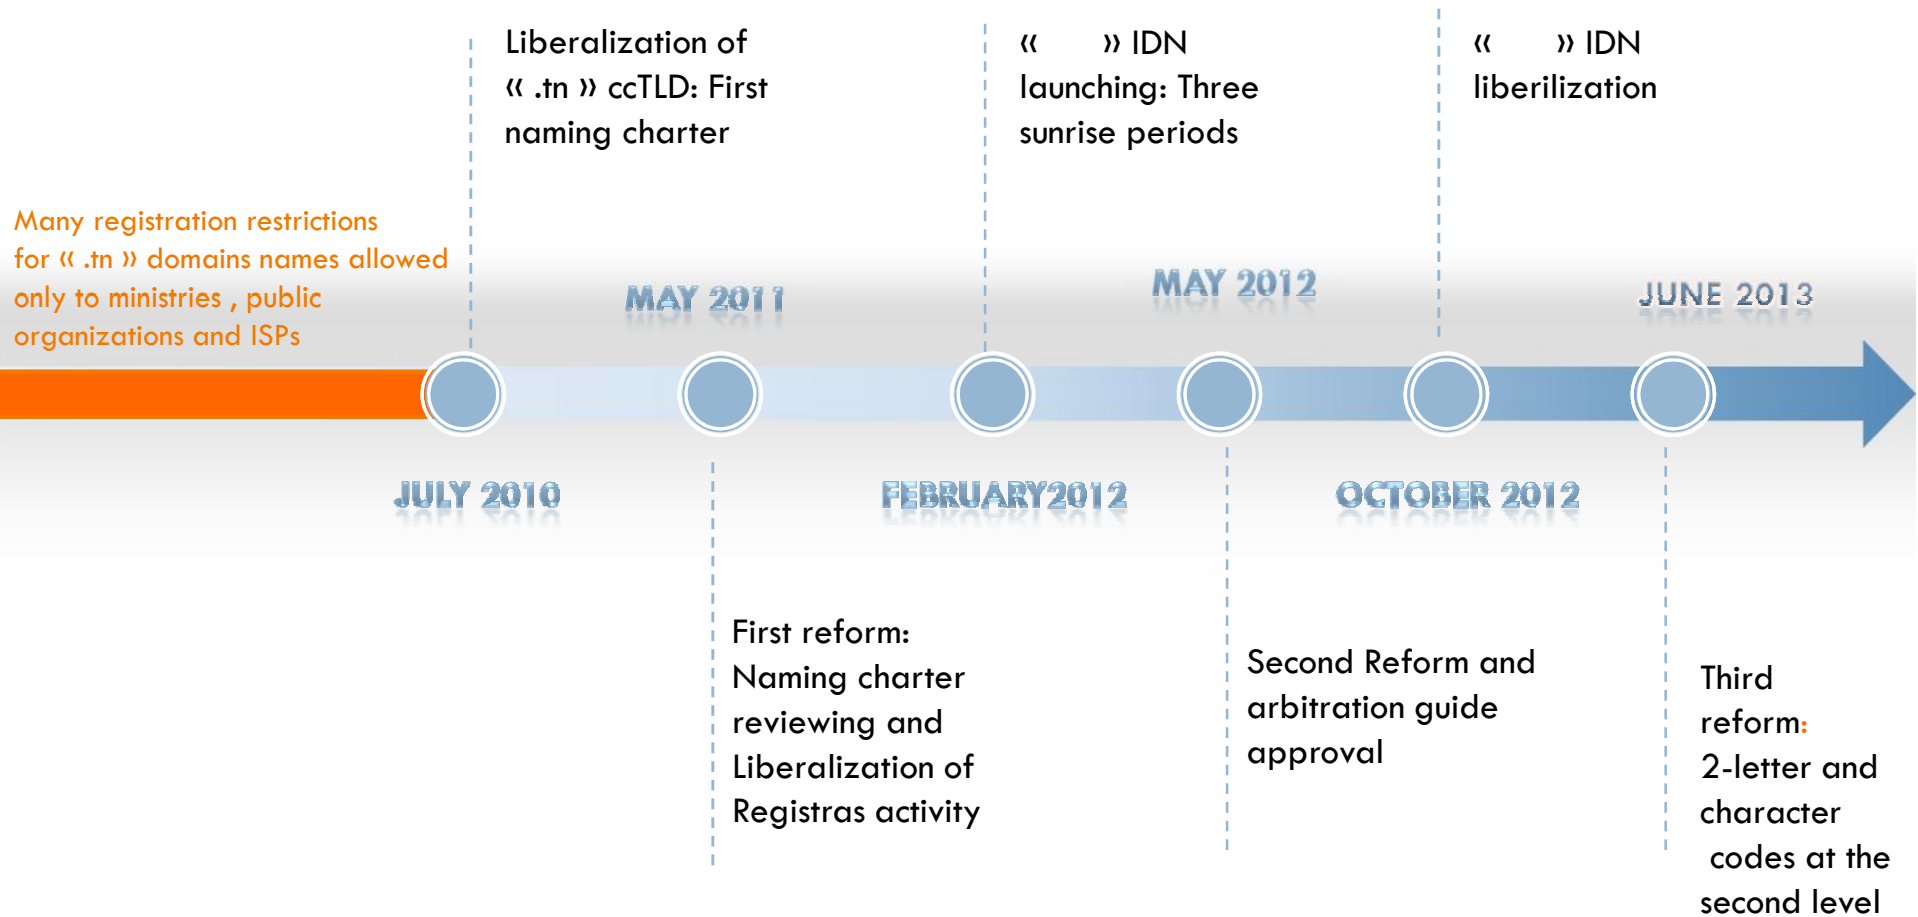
Liberalization of « .tn » ccTLD: First naming charter

« » IDN launching: Three sunrise periods

« » IDN liberilization

Many registration restrictions for « .tn » domains names allowed only to ministries , public organizations and ISPs

MAY 2011

MAY 2012

JUNE 2013

JULY 2010

FEBRUARY2012

OCTOBER 2012

First reform: Naming charter reviewing and Liberalization of Registras activity

Second Reform and arbitration guide approval

Third reform: 2-letter and character codes at the second level